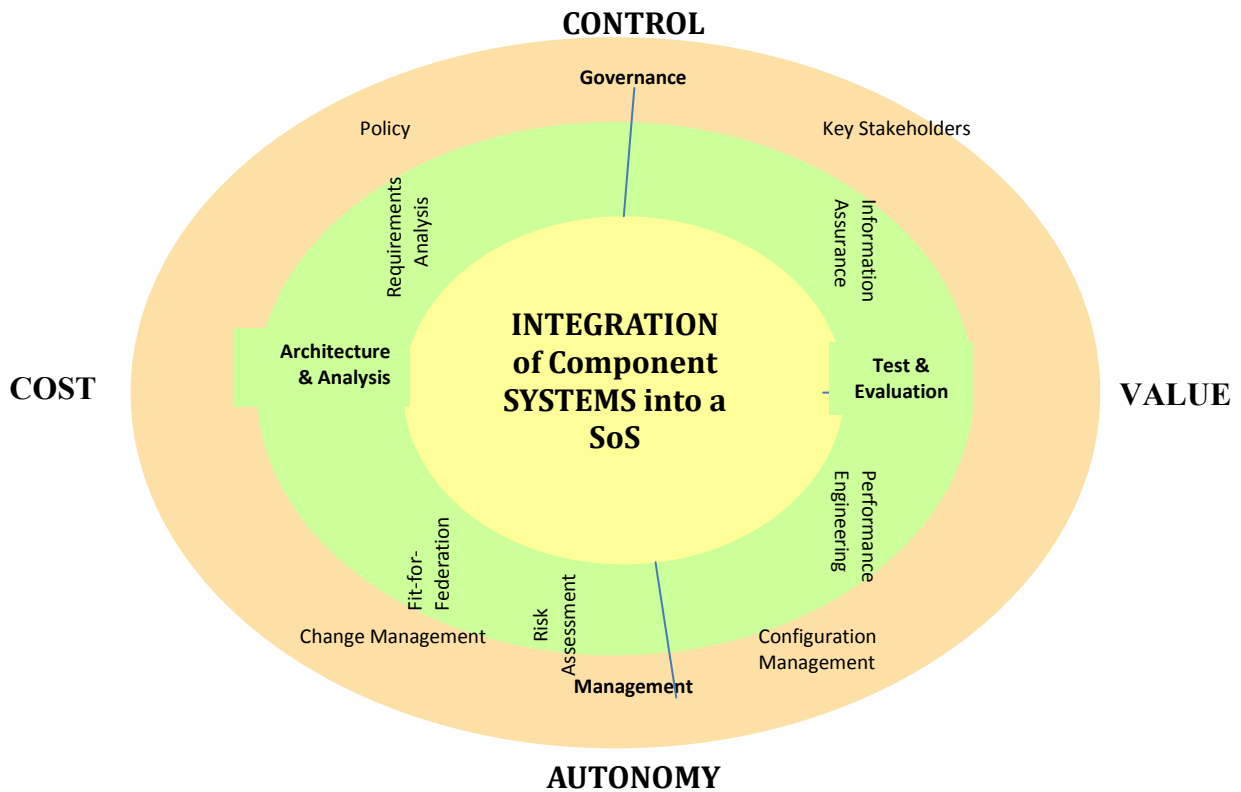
CONTROL

Governance

Policy

Key Stakeholders

Requirements Analysis

Information Assurance

Architecture & Analysis

INTEGRATION of Component SYSTEMS into a SoS

Test & Evaluation

COST

VALUE

Performance Engineering

Fit-for-Federation

Risk Assessment

Change Management

Configuration Management

Management

AUTONOMY